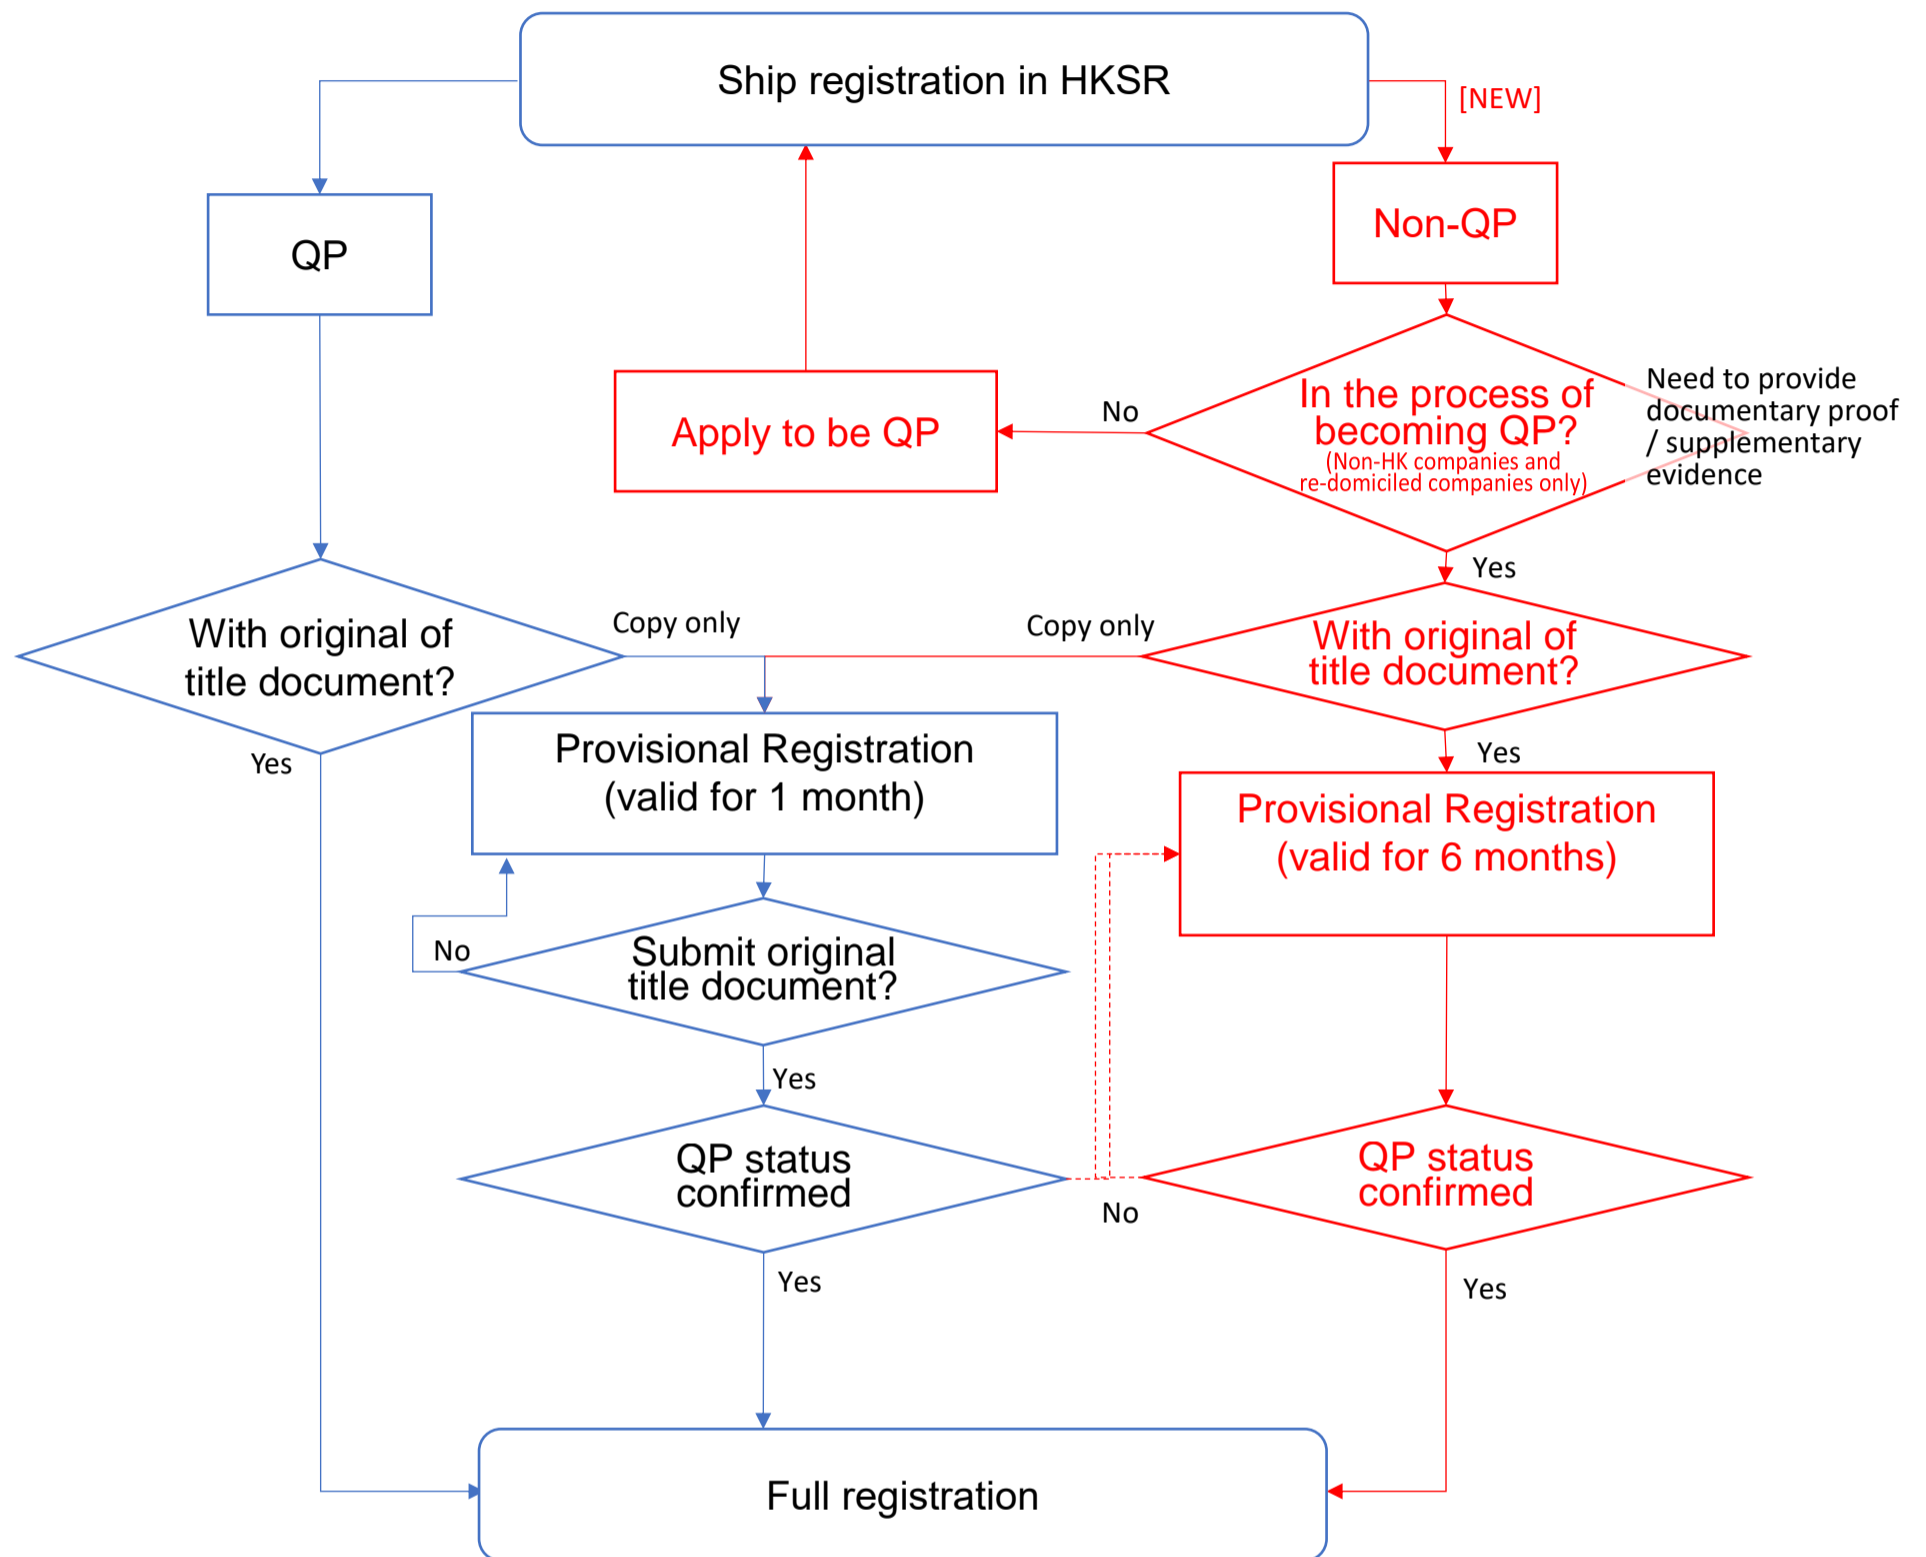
Ship registration in HKSR

[NEW]

QP

Non-QP

Apply to be QP

No

In the process of becoming QP?
(Non-HK companies and re-domiciled companies only)

Need to provide documentary proof / supplementary evidence

Yes

With original of title document?

Copy only

Copy only

With original of title document?

Yes

Provisional Registration (valid for 1 month)

Yes

Provisional Registration (valid for 6 months)

No

Submit original title document?

Yes

QP status confirmed

No

QP status confirmed

Yes

Yes

Full registration